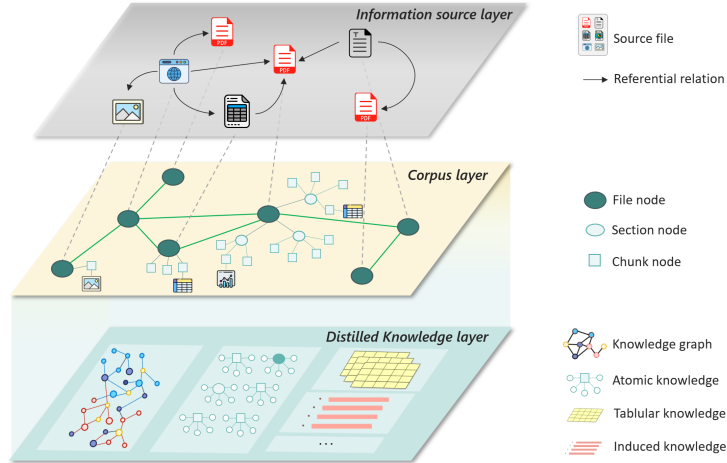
Information source layer

PDF

PDF

T

PDF

Corpus layer

Distilled Knowledge layer

...

Source file

Referential relation

File node

Section node

Chunk node

Knowledge graph

Atomic knowledge

Tablular knowledge

Induced knowledge